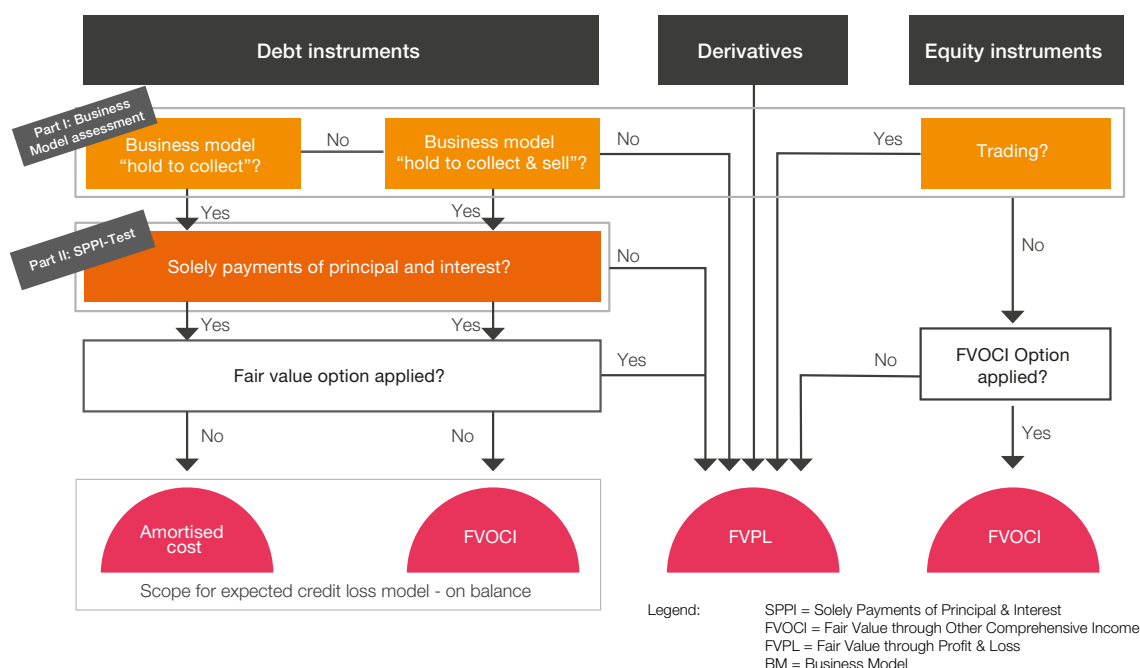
Debt instruments

Derivatives

Equity instruments

Part I: Business Model assessment

Business model "hold to collect"?

No

Business model "hold to collect & sell"?

No

Yes

Trading?

Yes

Yes

Part II: SPPI-Test

Solely payments of principal and interest?

No

No

Yes

Yes

Fair value option applied?

Yes

No

FVOCI Option applied?

No

No

Yes

Amortised cost

FVOCI

FVPL

FVOCI

Scope for expected credit loss model - on balance

Legend:

SPPI = Solely Payments of Principal & Interest
FVOCI = Fair Value through Other Comprehensive Income
FVPL = Fair Value through Profit & Loss
BM = Business Model